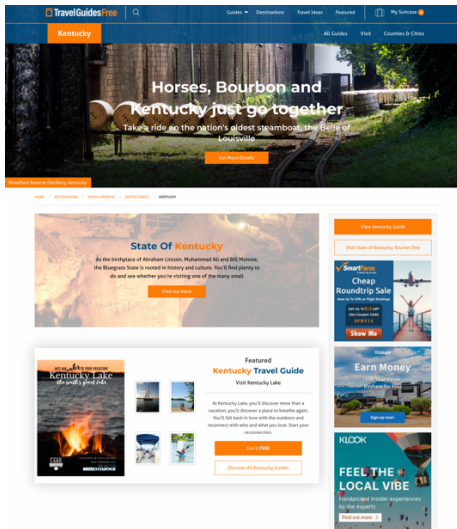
TravelGuidesFree

Guides ▾ Destinations Travel Ideas Featured My Suitcase 0

Kentucky

All Guides Visit Counties & Cities

Horses, Bourbon and Kentucky just go together

Take a ride on the nation's oldest steamboat, the Belle of Louisville

Get More Details

Woodford Reserve Distillery, Kentucky

HOME > DESTINATIONS > NORTH AMERICA > UNITED STATES > KENTUCKY

State Of Kentucky

As the birthplace of Abraham Lincoln, Muhammad Ali and Bill Monroe, the Bluegrass State is rooted in history and culture. You'll find plenty to do and see whether you're visiting one of the many small

Find out more

View Kentucky Guide

Visit State of Kentucky Tourism Site

SmartFares

Cheap Roundtrip Sale

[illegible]

Show Me

Featured

Kentucky Travel Guide

Visit Kentucky Lake

Kentucky Lake

At Kentucky Lake, you'll discover more than a vacation; you'll discover a place to breathe again. You'll fall back in love with the outdoors and reconnect with who and what you love. Start your reconnection.

Get it FREE

Discover All Kentucky Guides

Earn Money

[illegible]

Sign up now!

KLOOK

FEEL THE LOCAL VIBE

Handpicked insider experiences by the experts

Find out more